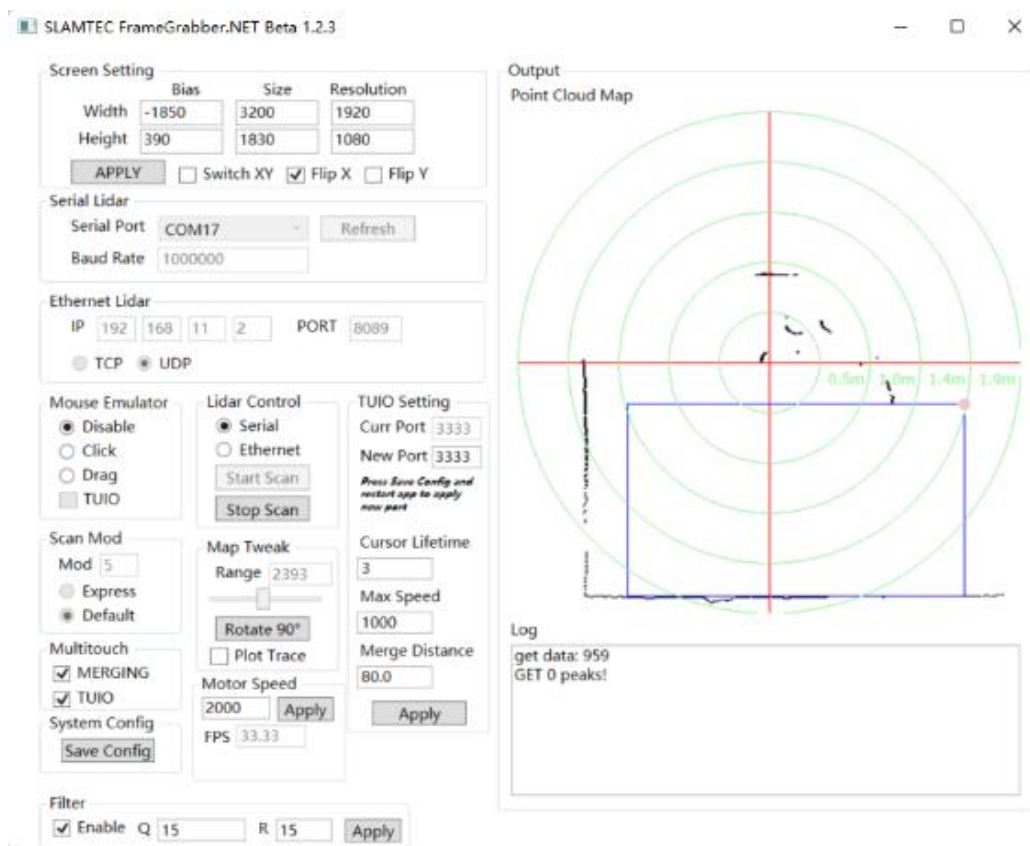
SLAMTEC FrameGrabber.NET Beta 1.2.3

Screen Setting

| | Bias | Size | Resolution |
|---|---|---|---|
| Width | -1850 | 3200 | 1920 |
| Height | 390 | 1830 | 1080 |

APPLY Switch XY Flip X Flip Y

Serial Lidar
Serial Port COM17 Refresh
Baud Rate 1000000

Ethernet Lidar
IP 192 168 11 2 PORT 8089
TCP UDP

Mouse Emulator
Disable
Click
Drag
TUIO

Lidar Control
Serial
Ethernet
Start Scan
Stop Scan

TUIO Setting
Curr Port 3333
New Port 3333
Press Save Config and restart app to apply new port

Scan Mod
Mod 5
Express
Default

Map Tweak
Range 2393
Rotate 90°
Plot Trace

Cursor Lifetime
3
Max Speed
1000
Merge Distance
80.0
Apply

Multitouch
MERGING
TUIO

Motor Speed
2000 Apply
FPS 33.33

System Config
Save Config

Filter
Enable Q 15 R 15 Apply

Output
Point Cloud Map
0.5m 1.0m 1.4m 1.9m

Log
get data: 959
GET 0 peaks!